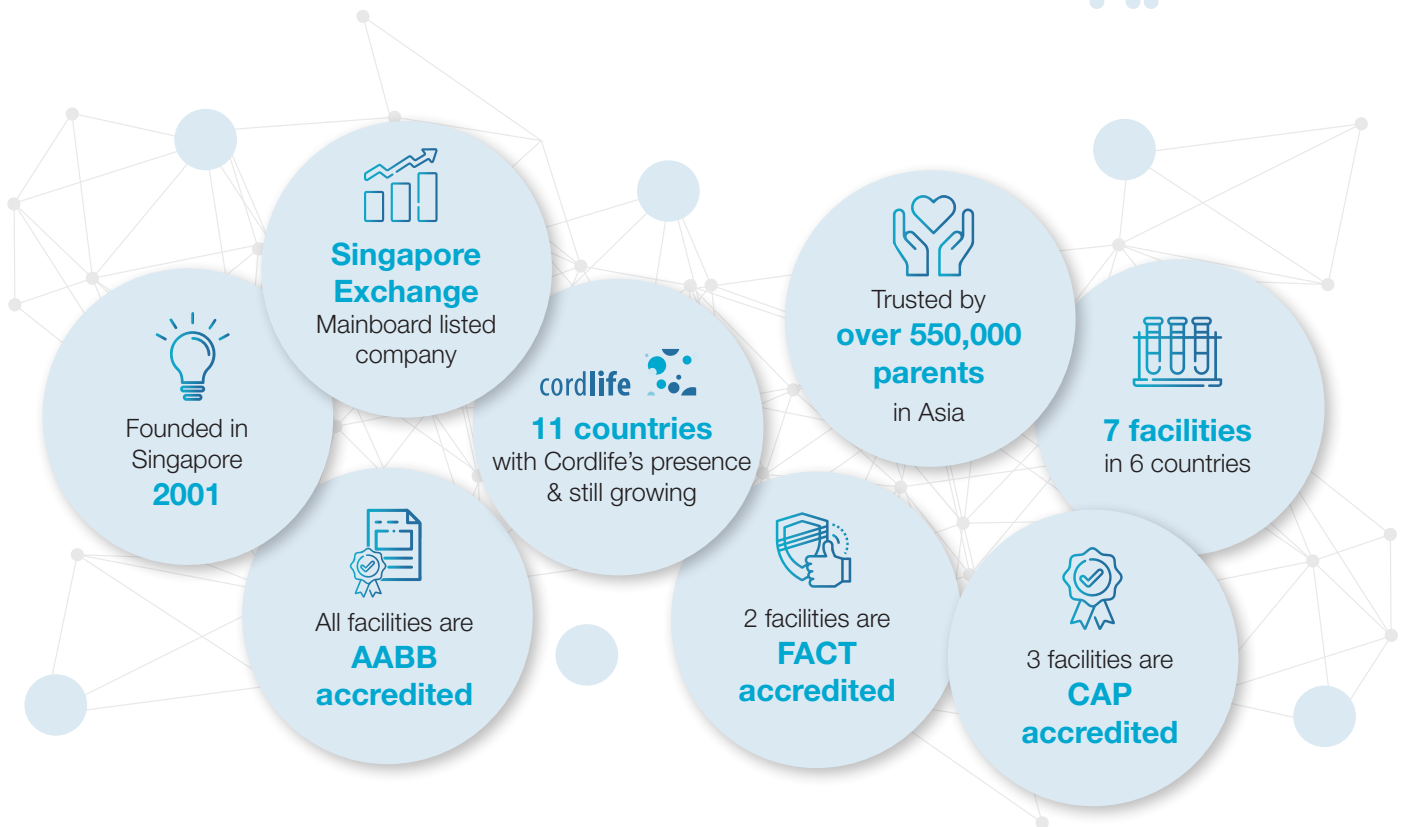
Founded in Singapore
2001

Singapore Exchange
Mainboard listed company

All facilities are
AABB accredited

cordlife

11 countries
with Cordlife's presence & still growing

Trusted by
over 550,000 parents
in Asia

2 facilities are
FACT accredited

7 facilities
in 6 countries

3 facilities are
CAP accredited